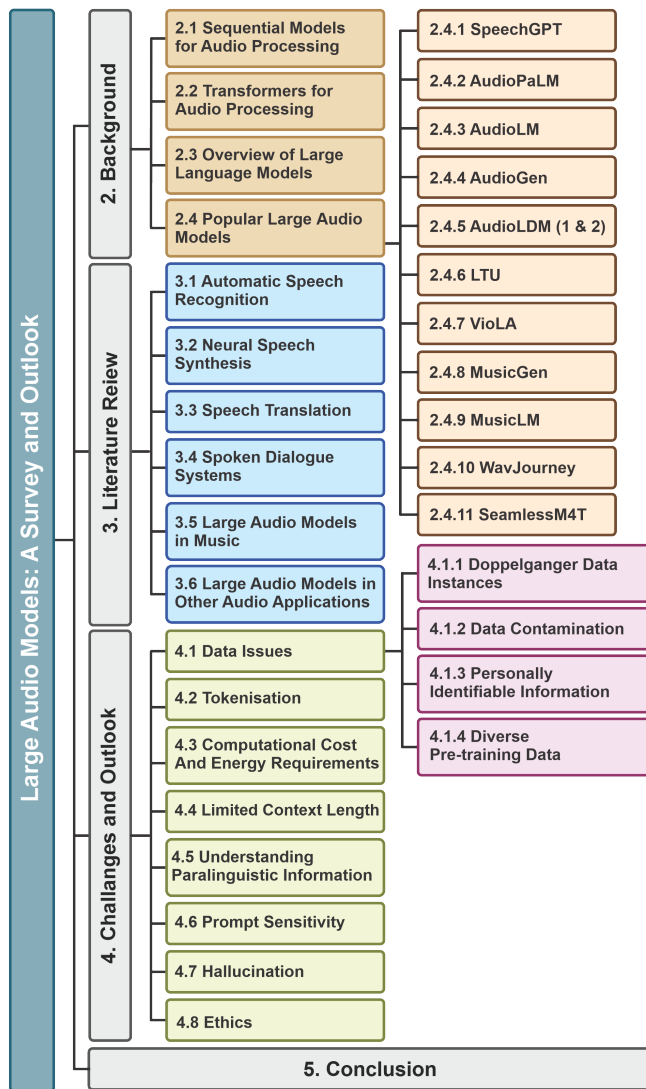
Large Audio Models: A Survey and Outlook

2. Background

2.1 Sequential Models for Audio Processing

2.2 Transformers for Audio Processing

2.3 Overview of Large Language Models

2.4 Popular Large Audio Models

2.4.1 SpeechGPT

2.4.2 AudioPaLM

2.4.3 AudioLM

2.4.4 AudioGen

2.4.5 AudioLDM (1 & 2)

2.4.6 LTU

2.4.7 VioLA

2.4.8 MusicGen

2.4.9 MusicLM

2.4.10 WavJourney

2.4.11 SeamlessM4T

3. Literature Reiew

3.1 Automatic Speech Recognition

3.2 Neural Speech Synthesis

3.3 Speech Translation

3.4 Spoken Dialogue Systems

3.5 Large Audio Models in Music

3.6 Large Audio Models in Other Audio Applications

4. Challanges and Outlook

4.1 Data Issues

4.1.1 Doppelganger Data Instances

4.1.2 Data Contamination

4.1.3 Personally Identifiable Information

4.1.4 Diverse Pre-training Data

4.2 Tokenisation

4.3 Computational Cost And Energy Requirements

4.4 Limited Context Length

4.5 Understanding Paralinguistic Information

4.6 Prompt Sensitivity

4.7 Hallucination

4.8 Ethics

5. Conclusion